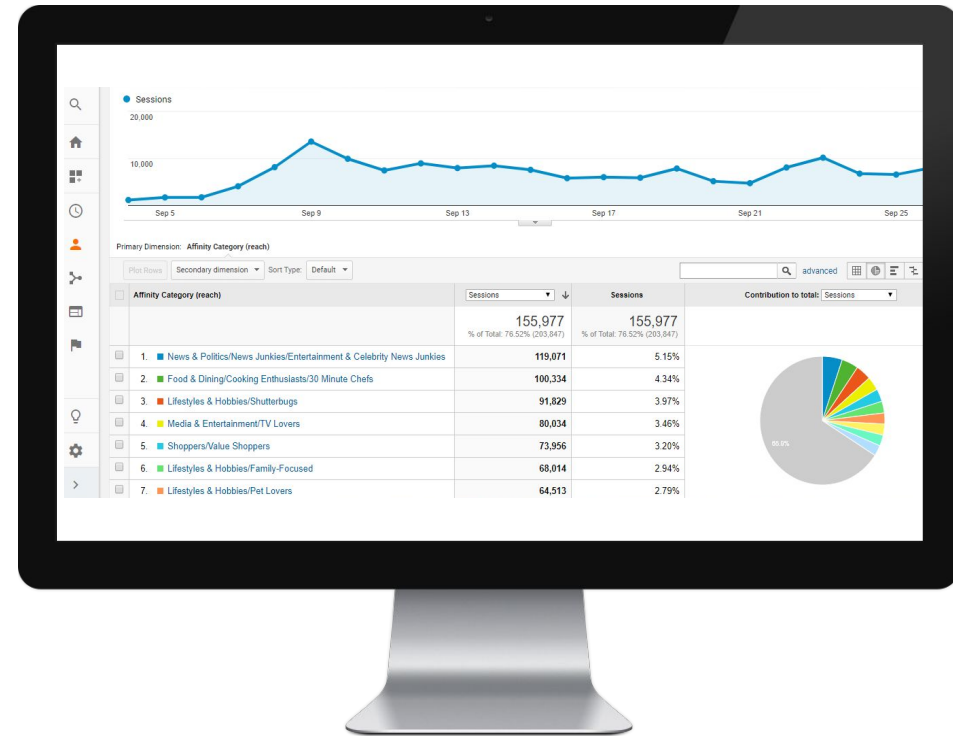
Sessions

20,000

10,000

Sep 5 Sep 9 Sep 13 Sep 17 Sep 21 Sep 25

Primary Dimension: Affinity Category (reach)

Plot Rows Secondary dimension ▼ Sort Type: Default ▼

advanced

| Affinity Category (reach) | Sessions ▼ | Sessions | Contribution to total: Sessions ▼ |
|---|---|---|---|
| | 155,977 % of Total: 76.52% (203,847) | 155,977 % of Total: 76.52% (203,847) | |
| 1. News & Politics/News Junkies/Entertainment & Celebrity News Junkies | 119,071 | 5.15% | |
| 2. Food & Dining/Cooking Enthusiasts/30 Minute Chefs | 100,334 | 4.34% | |
| 3. Lifestyles & Hobbies/Shutterbugs | 91,829 | 3.97% | |
| 4. Media & Entertainment/TV Lovers | 80,034 | 3.46% | |
| 5. Shoppers/Value Shoppers | 73,956 | 3.20% | |
| 6. Lifestyles & Hobbies/Family-Focused | 68,014 | 2.94% | |
| 7. Lifestyles & Hobbies/Pet Lovers | 64,513 | 2.79% | |

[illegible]